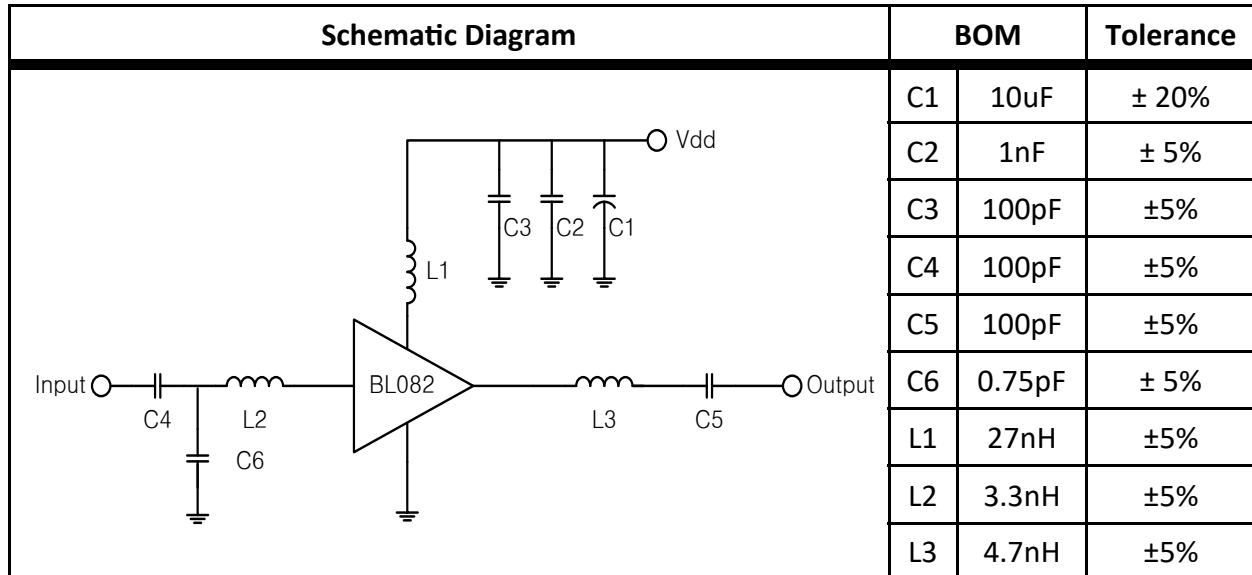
| Schematic Diagram | BOM | | Tolerance |
|---|---|---|---|
| Vdd C3 C2 C1 L1 Input C4 L2 C6 BL082 L3 C5 Output | C1 | 10uF | ± 20% |
| | C2 | 1nF | ± 5% |
| | C3 | 100pF | ±5% |
| | C4 | 100pF | ±5% |
| | C5 | 100pF | ±5% |
| | C6 | 0.75pF | ± 5% |
| | L1 | 27nH | ±5% |
| | L2 | 3.3nH | ±5% |
| | L3 | 4.7nH | ±5% |